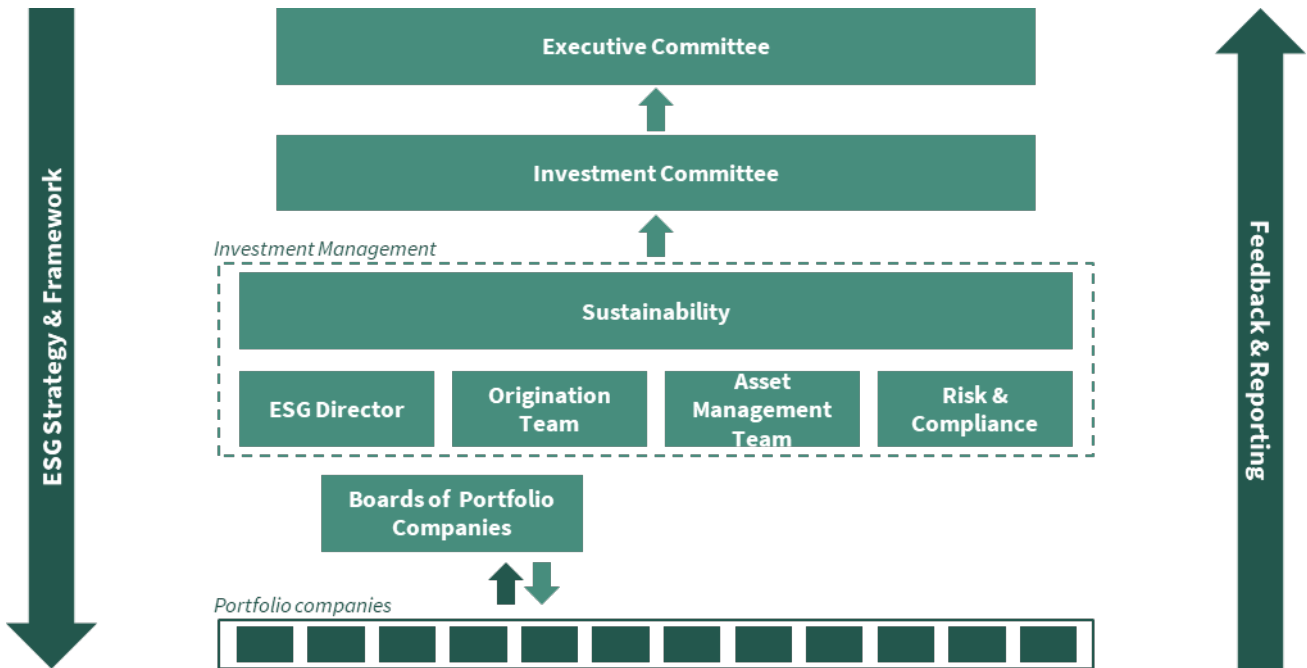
ESG Strategy & Framework

Executive Committee

Investment Committee

Investment Management

Sustainability

ESG Director

Origination Team

Asset Management Team

Risk & Compliance

Boards of Portfolio Companies

Portfolio companies

Feedback & Reporting